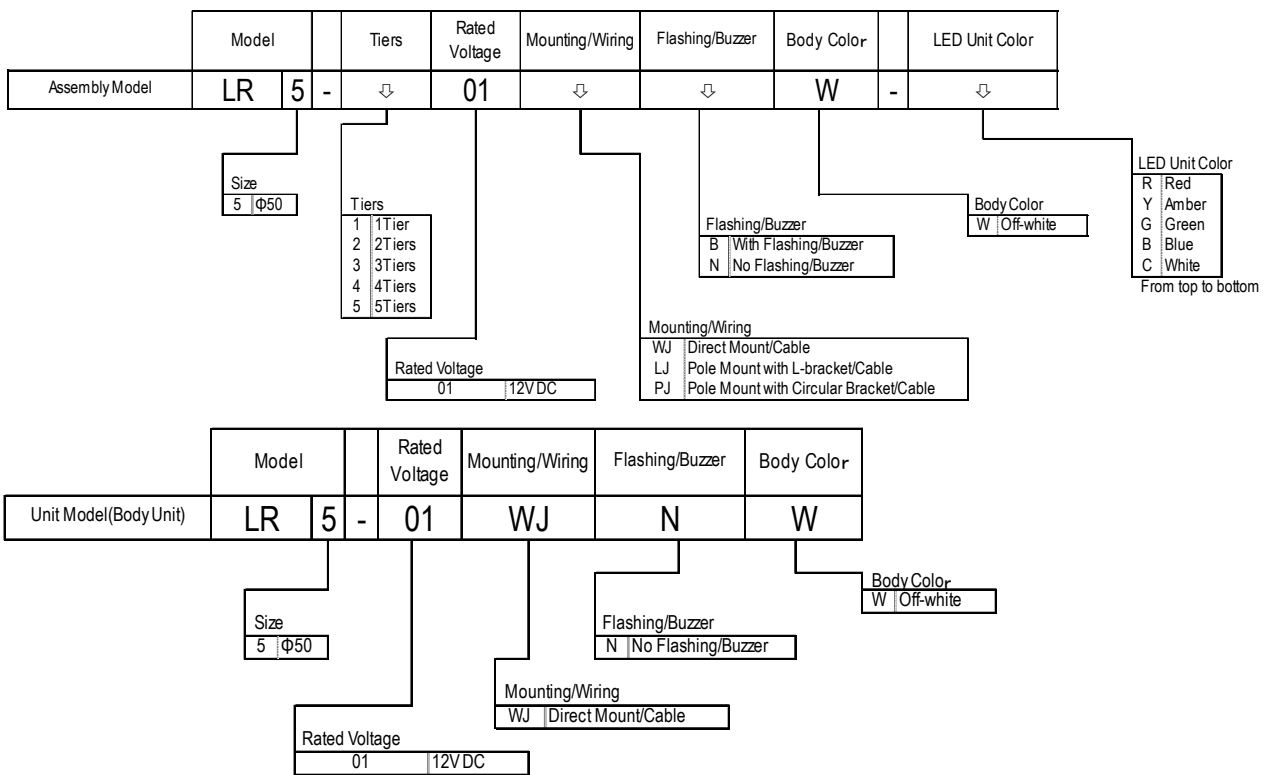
| | Model | | | Tiers | Rated Voltage | Mounting/Wiring | Flashing/Buzzer | Body Color | | LED Unit Color |
|---|---|---|---|---|---|---|---|---|---|---|
| Assembly Model | LR | 5 | - | ⇩ | 01 | ⇩ | ⇩ | W | - | ⇩ |

Size
| 5 | Φ50 |
|---|---|

Tiers
| 1 | 1Tier |
|---|---|
| 2 | 2Tiers |
| 3 | 3Tiers |
| 4 | 4Tiers |
| 5 | 5Tiers |

Rated Voltage
| 01 | 12V DC |
|---|---|

Mounting/Wiring
| WJ | Direct Mount/Cable |
|---|---|
| LJ | Pole Mount with L-bracket/Cable |
| PJ | Pole Mount with Circular Bracket/Cable |

Flashing/Buzzer
| B | With Flashing/Buzzer |
|---|---|
| N | No Flashing/Buzzer |

Body Color
| W | Off-white |
|---|---|

LED Unit Color
| R | Red |
|---|---|
| Y | Amber |
| G | Green |
| B | Blue |
| C | White |

From top to bottom

| | Model | | | Rated Voltage | Mounting/Wiring | Flashing/Buzzer | Body Color |
|---|---|---|---|---|---|---|---|
| Unit Model(Body Unit) | LR | 5 | - | 01 | WJ | N | W |

Size
| 5 | Φ50 |
|---|---|

Rated Voltage
| 01 | 12V DC |
|---|---|

Mounting/Wiring
| WJ | Direct Mount/Cable |
|---|---|

Flashing/Buzzer
| N | No Flashing/Buzzer |
|---|---|

Body Color
| W | Off-white |
|---|---|